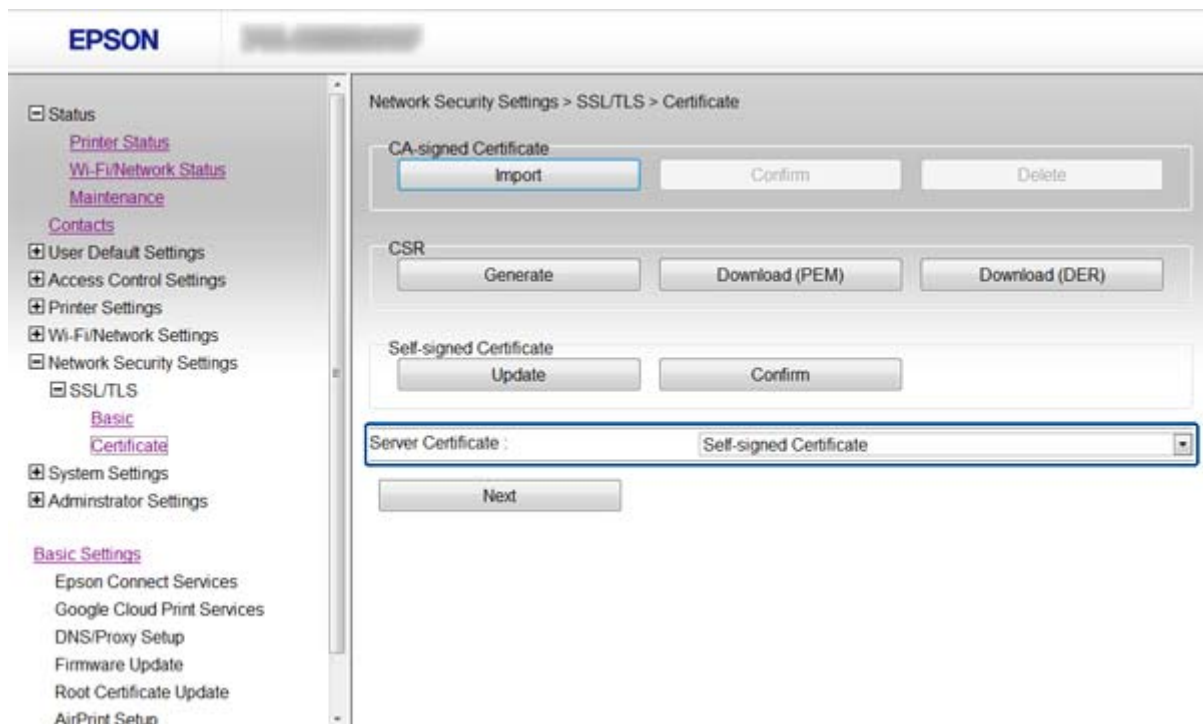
EPSON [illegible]

⊟ Status
Printer Status
Wi-Fi/Network Status
Maintenance
Contacts
⊞ User Default Settings
⊞ Access Control Settings
⊞ Printer Settings
⊞ Wi-Fi/Network Settings
⊟ Network Security Settings
⊟ SSL/TLS
Basic
Certificate
⊞ System Settings
⊞ Adminstrator Settings

Basic Settings
Epson Connect Services
Google Cloud Print Services
DNS/Proxy Setup
Firmware Update
Root Certificate Update
AirPrint Setup

Network Security Settings > SSL/TLS > Certificate

CA-signed Certificate
Import
Confirm
Delete

CSR
Generate
Download (PEM)
Download (DER)

Self-signed Certificate
Update
Confirm

Server Certificate :
Self-signed Certificate

Next